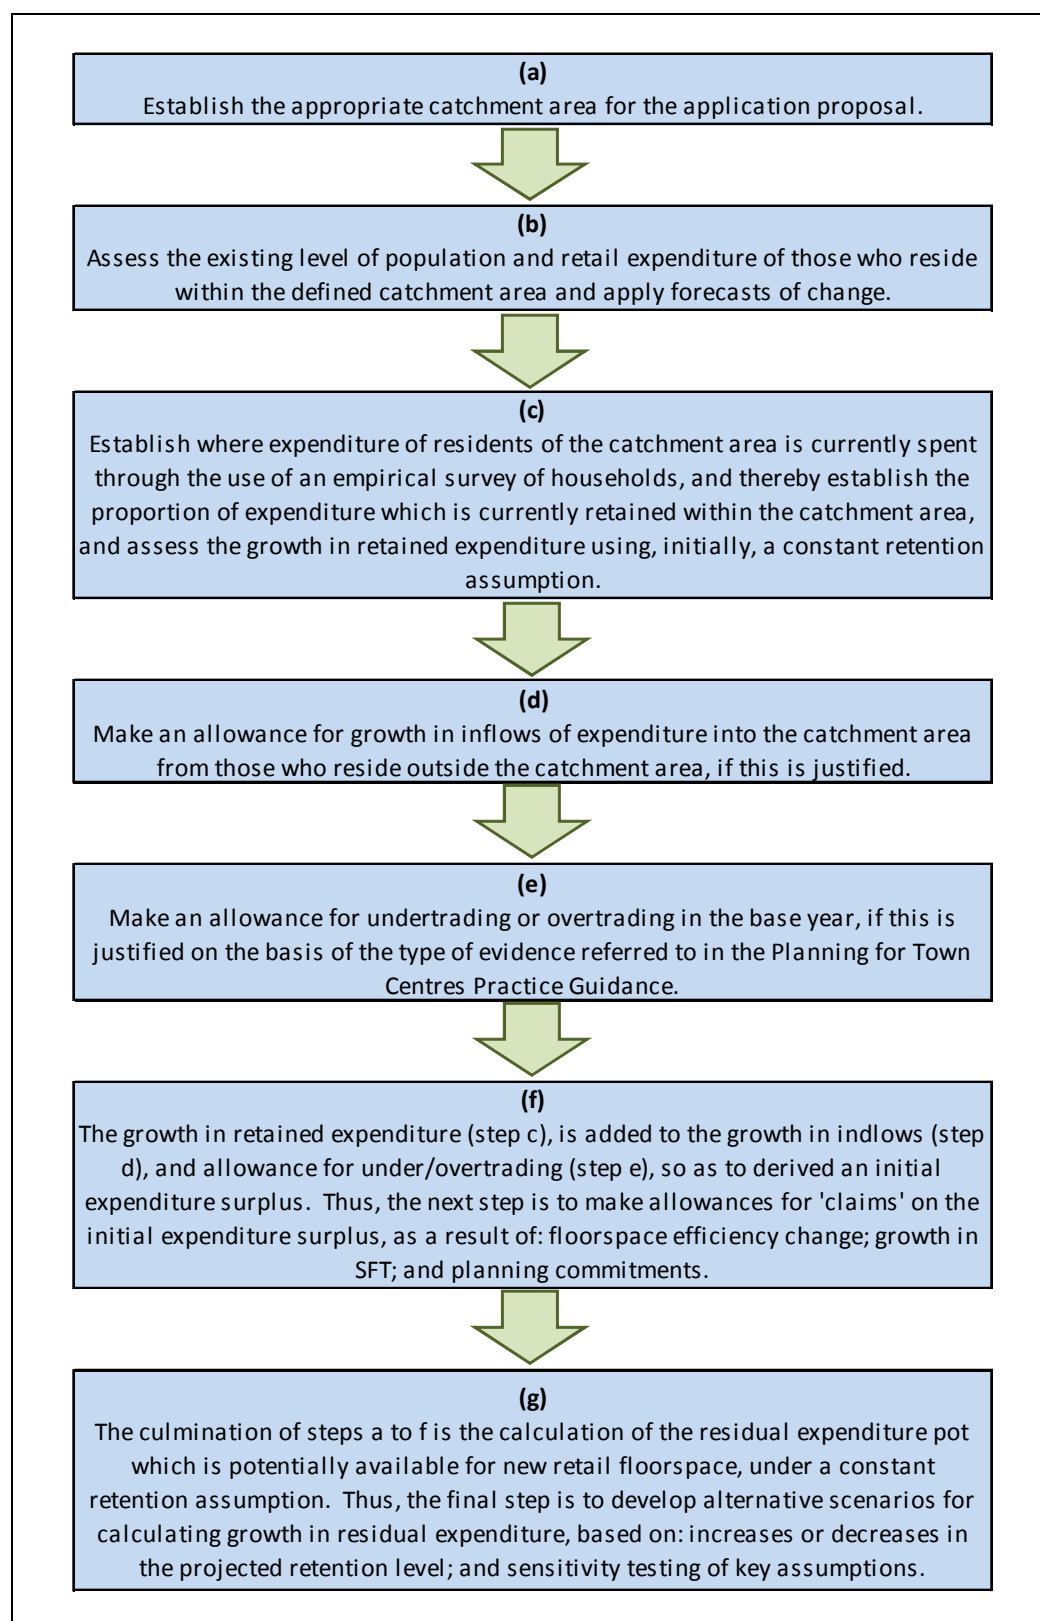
(a)
Establish the appropriate catchment area for the application proposal.

(b)
Assess the existing level of population and retail expenditure of those who reside within the defined catchment area and apply forecasts of change.

(c)
Establish where expenditure of residents of the catchment area is currently spent through the use of an empirical survey of households, and thereby establish the proportion of expenditure which is currently retained within the catchment area, and assess the growth in retained expenditure using, initially, a constant retention assumption.

(d)
Make an allowance for growth in inflows of expenditure into the catchment area from those who reside outside the catchment area, if this is justified.

(e)
Make an allowance for undertrading or overtrading in the base year, if this is justified on the basis of the type of evidence referred to in the Planning for Town Centres Practice Guidance.

(f)
The growth in retained expenditure (step c), is added to the growth in indlows (step d), and allowance for under/overtrading (step e), so as to derived an initial expenditure surplus. Thus, the next step is to make allowances for 'claims' on the initial expenditure surplus, as a result of: floorspace efficiency change; growth in SFT; and planning commitments.

(g)
The culmination of steps a to f is the calculation of the residual expenditure pot which is potentially available for new retail floorspace, under a constant retention assumption. Thus, the final step is to develop alternative scenarios for calculating growth in residual expenditure, based on: increases or decreases in the projected retention level; and sensitivity testing of key assumptions.